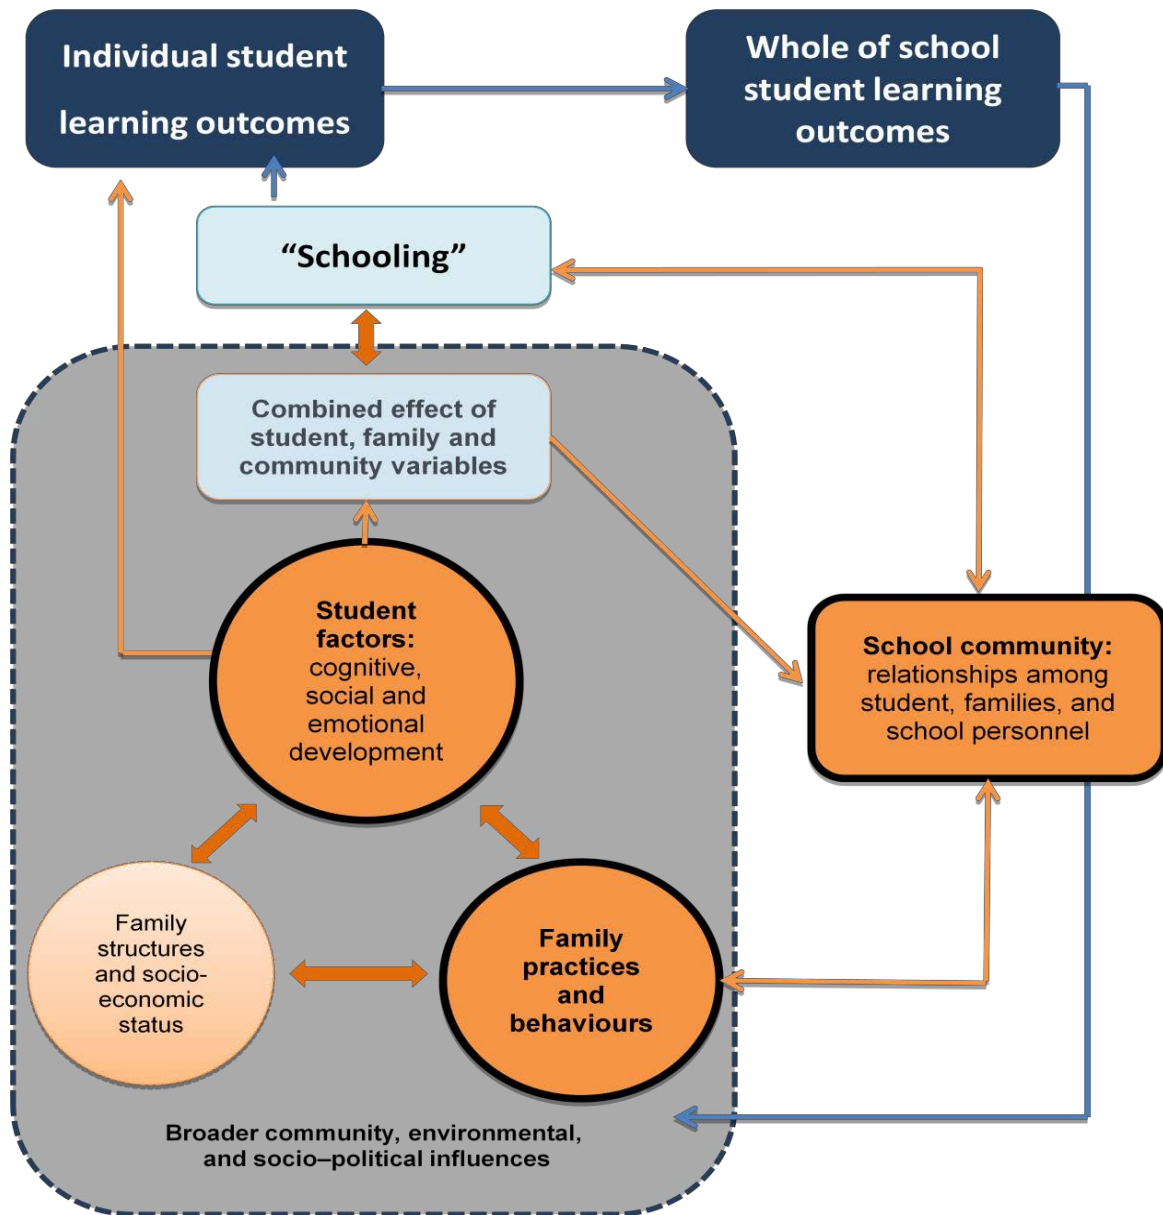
Individual student learning outcomes

Whole of school student learning outcomes

“Schooling”

Combined effect of student, family and community variables

**Student factors:** cognitive, social and emotional development

**School community:** relationships among student, families, and school personnel

Family structures and socio-economic status

Family practices and behaviours

Broader community, environmental, and socio–political influences